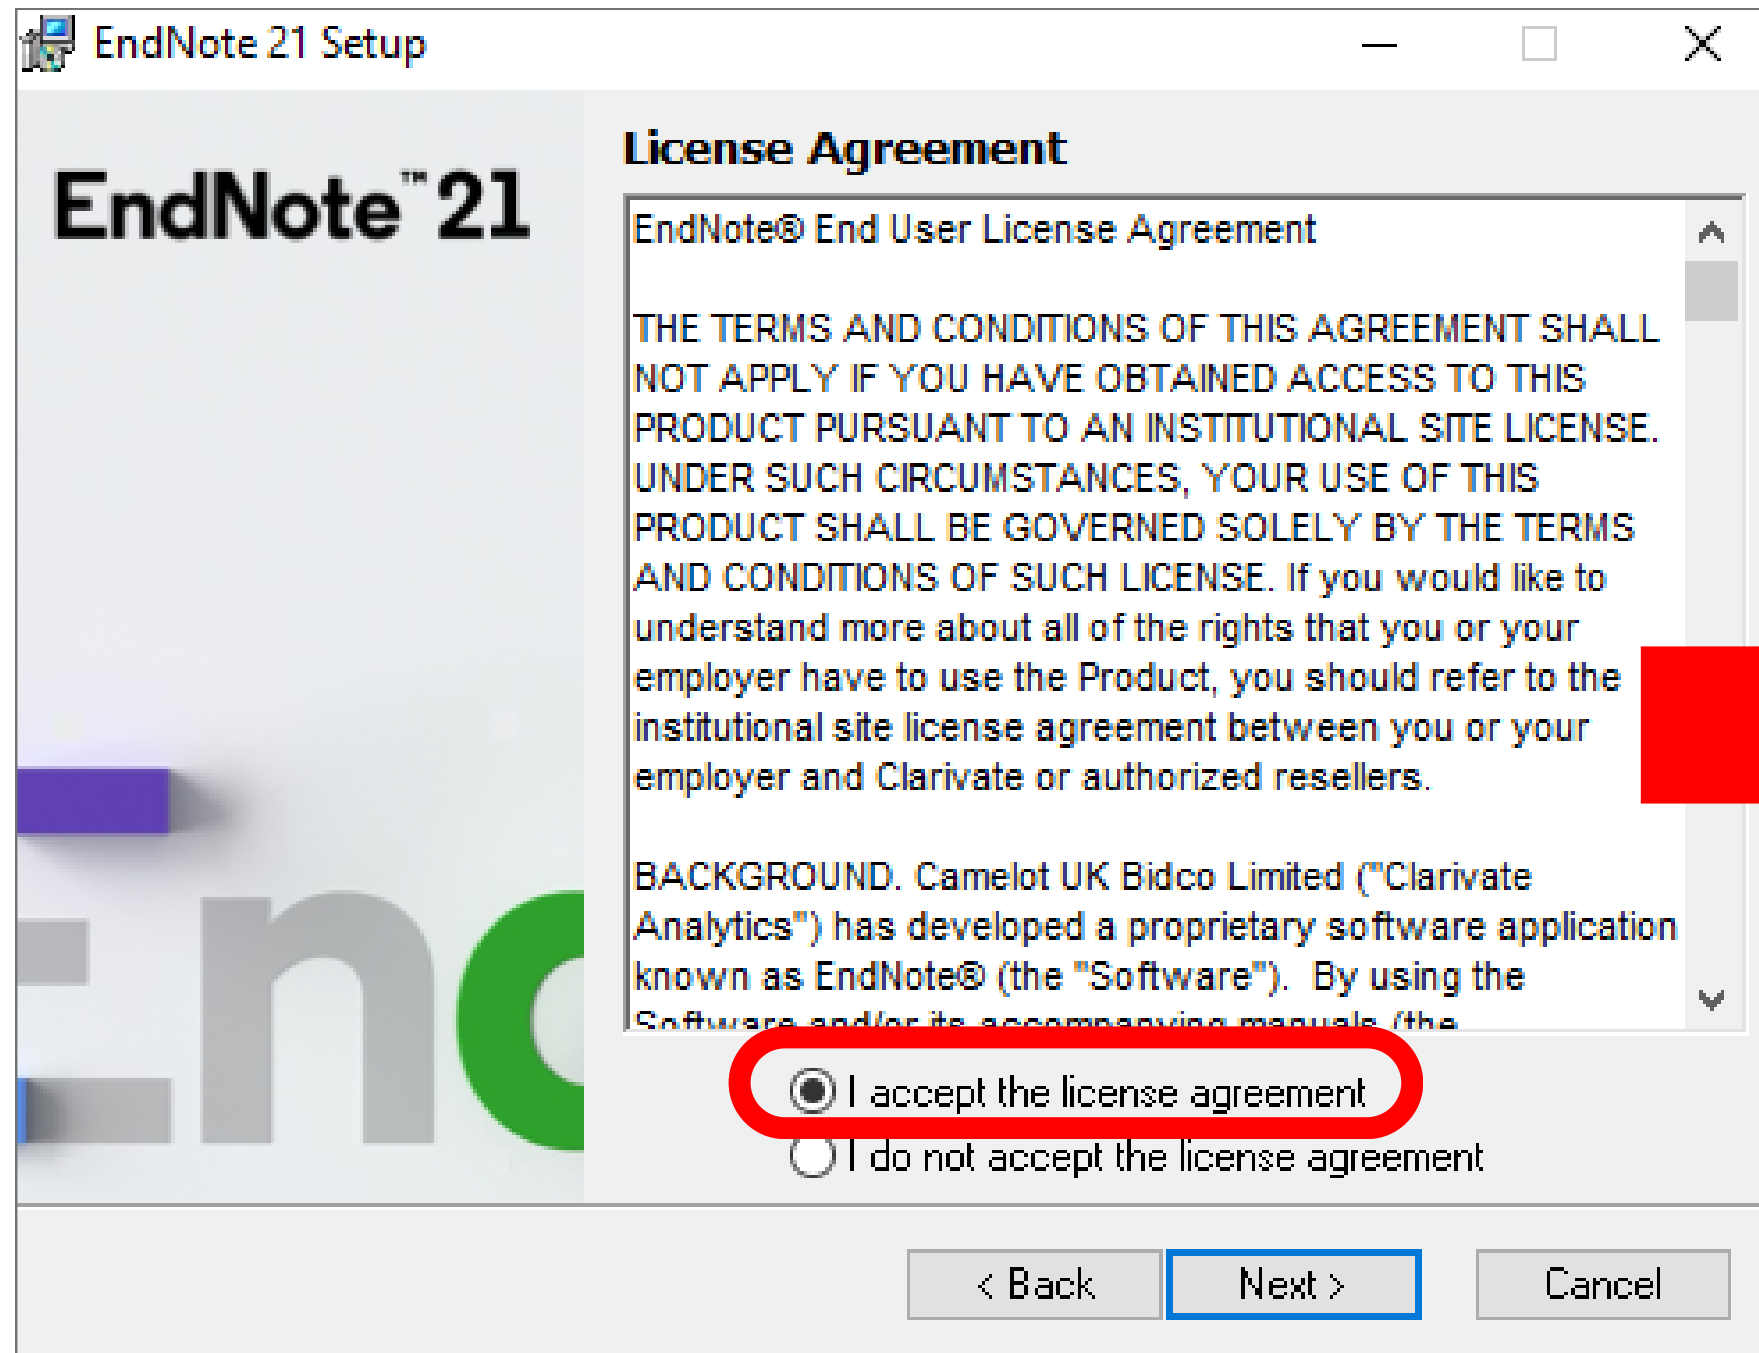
EndNote 21 Setup

EndNote™ 21

License Agreement

EndNote® End User License Agreement

THE TERMS AND CONDITIONS OF THIS AGREEMENT SHALL NOT APPLY IF YOU HAVE OBTAINED ACCESS TO THIS PRODUCT PURSUANT TO AN INSTITUTIONAL SITE LICENSE. UNDER SUCH CIRCUMSTANCES, YOUR USE OF THIS PRODUCT SHALL BE GOVERNED SOLELY BY THE TERMS AND CONDITIONS OF SUCH LICENSE. If you would like to understand more about all of the rights that you or your employer have to use the Product, you should refer to the institutional site license agreement between you or your employer and Clarivate or authorized resellers.

BACKGROUND. Camelot UK Bidco Limited ("Clarivate Analytics") has developed a proprietary software application known as EndNote® (the "Software"). By using the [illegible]

I accept the license agreement
I do not accept the license agreement

< Back
Next >
Cancel